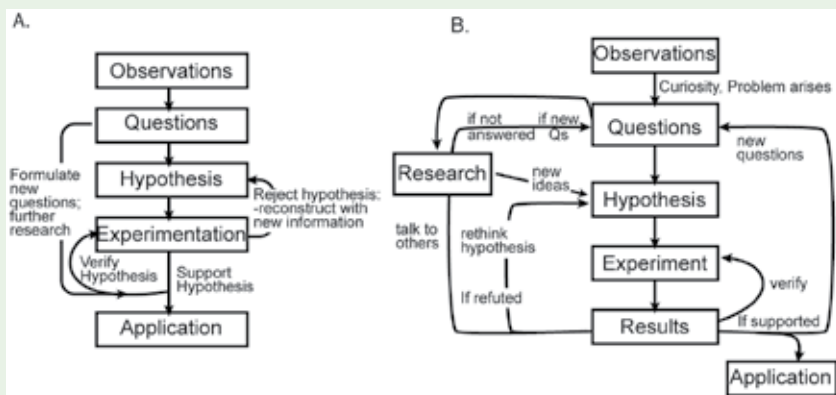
A.

Observations

Questions

Formulate new questions; further research

Hypothesis

Reject hypothesis: -reconstruct with new information

Experimentation

Verify Hypothesis

Support Hypothesis

Application

B.

Observations

Curiosity, Problem arises

if not answered

if new Qs

Questions

new questions

Research

new ideas

Hypothesis

talk to others

rethink hypothesis

Experiment

verify

If refuted

Results

If supported

Application